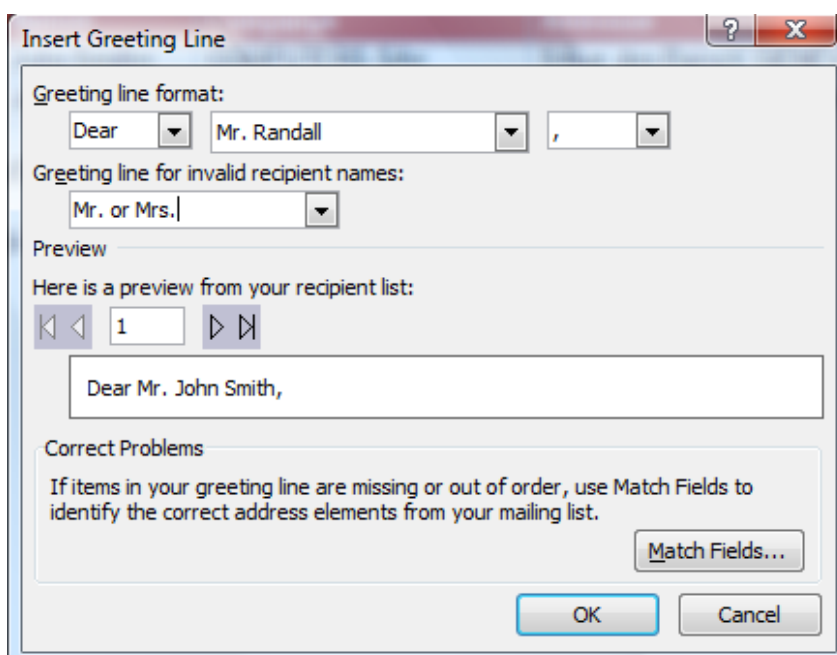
Insert Greeting Line

?

X

Greeting line format:

Dear

Mr. Randall

,

Greeting line for invalid recipient names:

Mr. or Mrs.

Preview

Here is a preview from your recipient list:

1

Dear Mr. John Smith,

Correct Problems

If items in your greeting line are missing or out of order, use Match Fields to identify the correct address elements from your mailing list.

Match Fields...

OK

Cancel